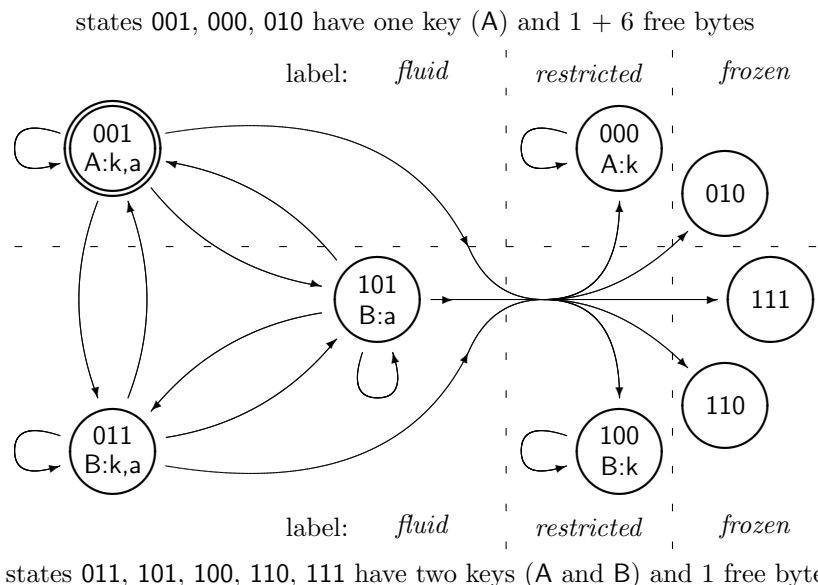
states 001, 000, 010 have one key (A) and 1 + 6 free bytes

label: *fluid* *restricted* *frozen*

001
A:k,a

000
A:k

010

101
B:a

111

110

011
B:k,a

100
B:k

label: *fluid* *restricted* *frozen*

states 011, 101, 100, 110, 111 have two keys (A and B) and 1 free byte